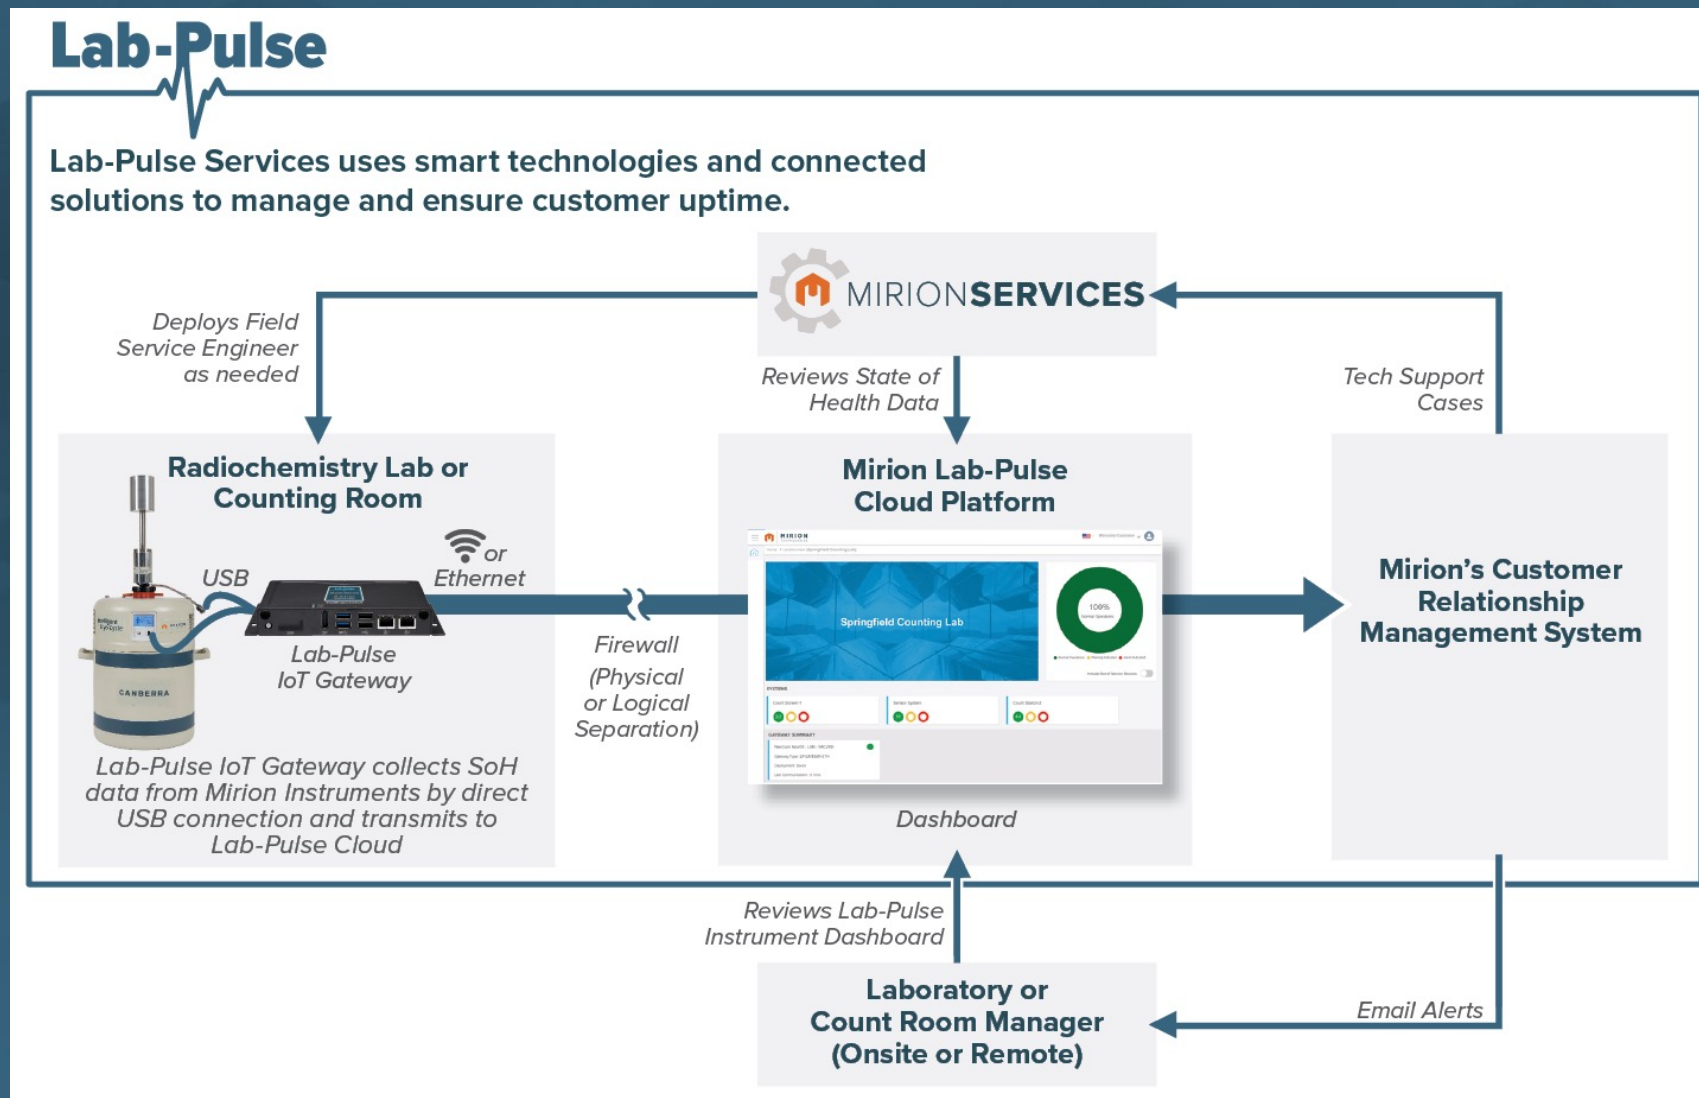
Lab-Pulse

Lab-Pulse Services uses smart technologies and connected solutions to manage and ensure customer uptime.

MIRIONSERVICES

Deploys Field Service Engineer as needed

Reviews State of Health Data

Tech Support Cases

Radiochemistry Lab or Counting Room

USB

or Ethernet

Lab-Pulse IoT Gateway

CANBERRA

Lab-Pulse IoT Gateway collects SoH data from Mirion Instruments by direct USB connection and transmits to Lab-Pulse Cloud

Firewall (Physical or Logical Separation)

Mirion Lab-Pulse Cloud Platform

Springfield Counting Lab

100%

Dashboard

Mirion's Customer Relationship Management System

Reviews Lab-Pulse Instrument Dashboard

Laboratory or Count Room Manager (Onsite or Remote)

Email Alerts